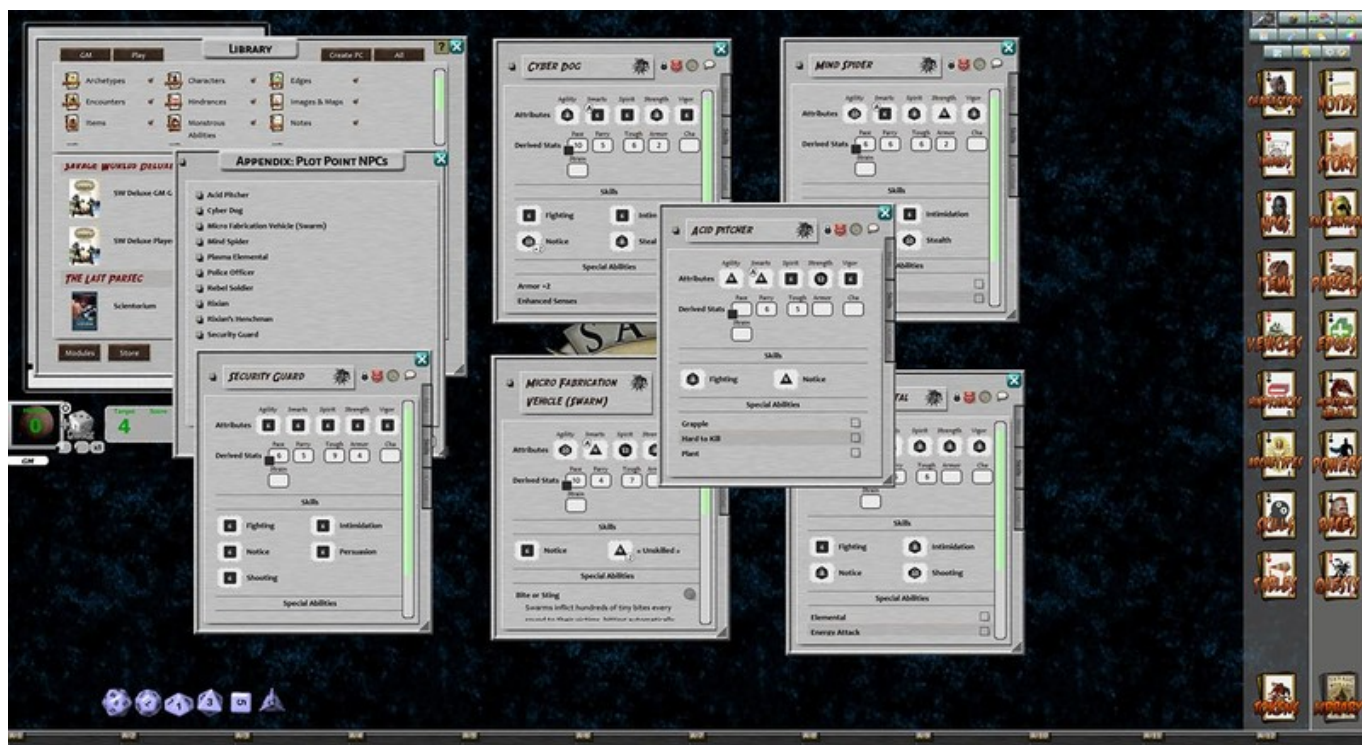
GM
Play
LIBRARY
Create PC
All
Archetypes
Characters
Edges
Encounters
Hindrances
Images & Maps
Items
Monstrous Abilities
Notes
SAVAGE WORLDS DELUXE
SW Deluxe GM G
SW Deluxe Playe
THE LAST PARSEC
Scientorium
Modules
Store

APPENDIX: PLOT POINT NPCS
Acid Pitcher
Cyber Dog
Micro Fabrication Vehicle (Swarm)
Mind Spider
Plasma Elemental
Police Officer
Rebel Soldier
Rixian
Rixian's Henchman
Security Guard

SECURITY GUARD
Agility Smarts Spirit Strength Vigor
Attributes
Pace Parry Tough Armor Cha
Derived Stats 6 5 9 4
Strain
Skills
Fighting
Intimidation
Notice
Persuasion
Shooting
Special Abilities

CYBER DOG
Agility Smarts Spirit Strength Vigor
Attributes
Pace Parry Tough Armor Cha
Derived Stats 10 5 6 2
Strain
Skills
Fighting
Intim
Notice
Steal
Special Abilities
Armor +2
Enhanced Senses

MIND SPIDER
Agility Smarts Spirit Strength Vigor
Attributes
Pace Parry Tough Armor Cha
Derived Stats 6 6 6 2
Strain
Skills
Intimidation
Stealth
Abilities

ACID PITCHER
Agility Smarts Spirit Strength Vigor
Attributes
Pace Parry Tough Armor Cha
Derived Stats 6 5
Strain
Skills
Fighting
Notice
Special Abilities
Grapple
Hard to Kill
Plant

MICRO FABRICATION VEHICLE (SWARM)
Agility Smarts Spirit
Attributes
Pace Parry Tough
Derived Stats 10 4 7
Strain
Skills
Notice
« Unskilled »
Special Abilities
Bite or Sting
Swarms inflict hundreds of tiny bites every round to their victims, hitting automatically

TAL
Spirit Strength Vigor
Tough Armor Cha
6
Strain
Skills
Fighting
Intimidation
Notice
Shooting
Special Abilities
Elemental
Energy Attack

Target 4
Score
GM

CHARACTERS
NOTES
STORY
NPCS
ENCOUNTERS
ITEMS
PARCELS
VEHICLES
EDGES
HINDRANCES
ABILITIES
POWERS
SKILLS
RACES
TABLES
QUESTS
TOKENS
LIBRARY